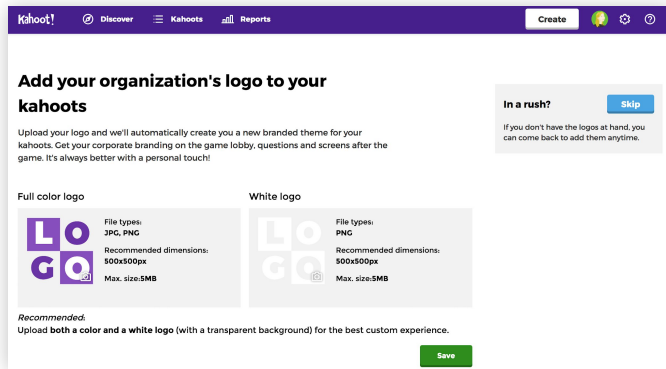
Kahoot! Discover Kahoots Reports Create

Add your organization's logo to your kahoots

Upload your logo and we'll automatically create you a new branded theme for your kahoots. Get your corporate branding on the game lobby, questions and screens after the game. It's always better with a personal touch!

In a rush? Skip

If you don't have the logos at hand, you can come back to add them anytime.

Full color logo

LOGO

File types:
JPG, PNG
Recommended dimensions:
500x500px
Max. size:5MB

White logo

LOGO

File types:
PNG
Recommended dimensions:
500x500px
Max. size:5MB

Recommended:
Upload both a color and a white logo (with a transparent background) for the best custom experience.

Save